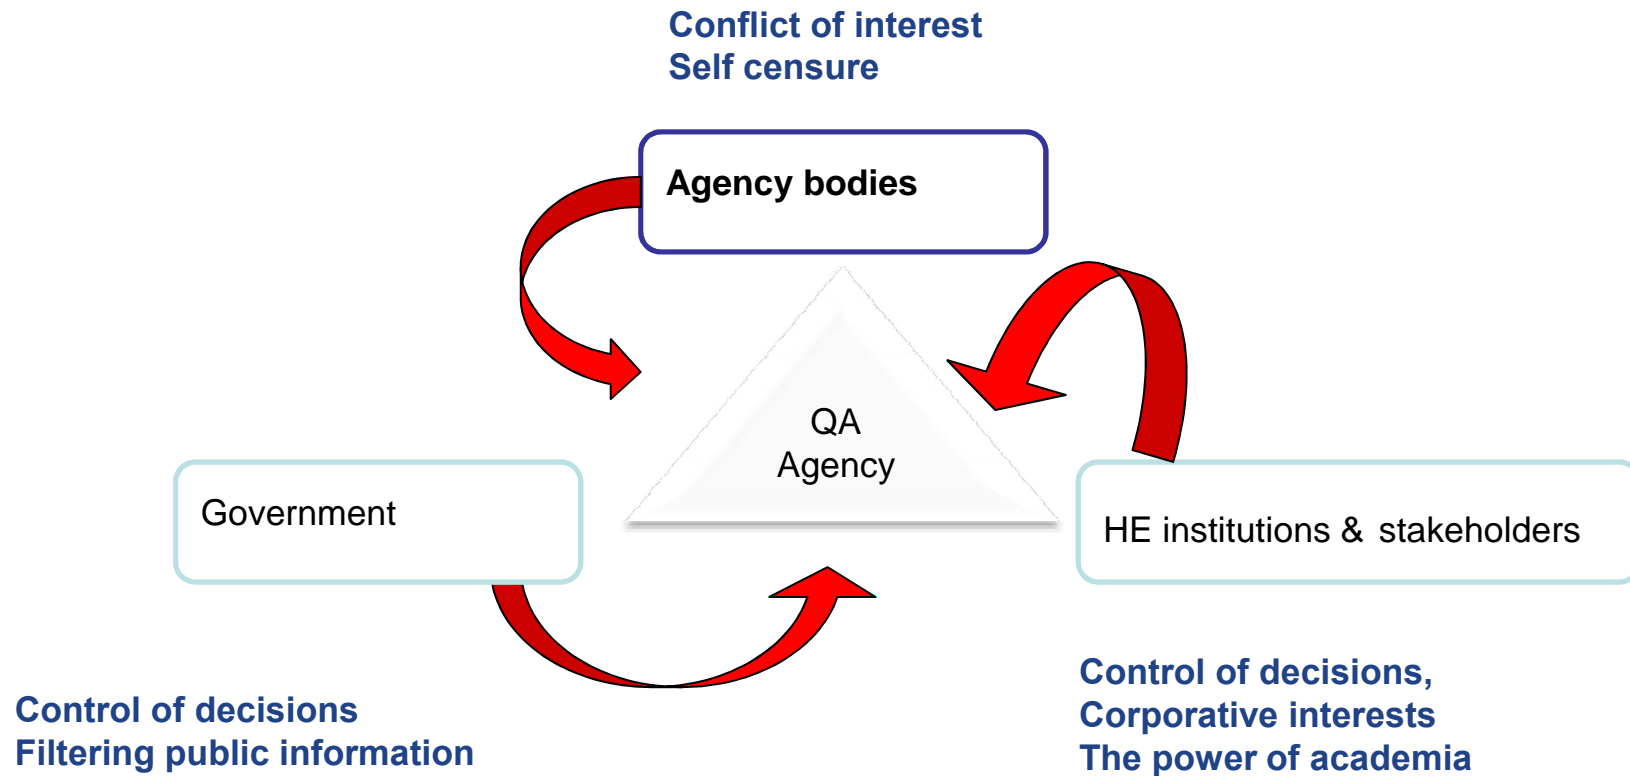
Conflict of interest
Self censure

Agency bodies

QA
Agency

Government

HE institutions & stakeholders

Control of decisions
Filtering public information

Control of decisions,
Corporative interests
The power of academia